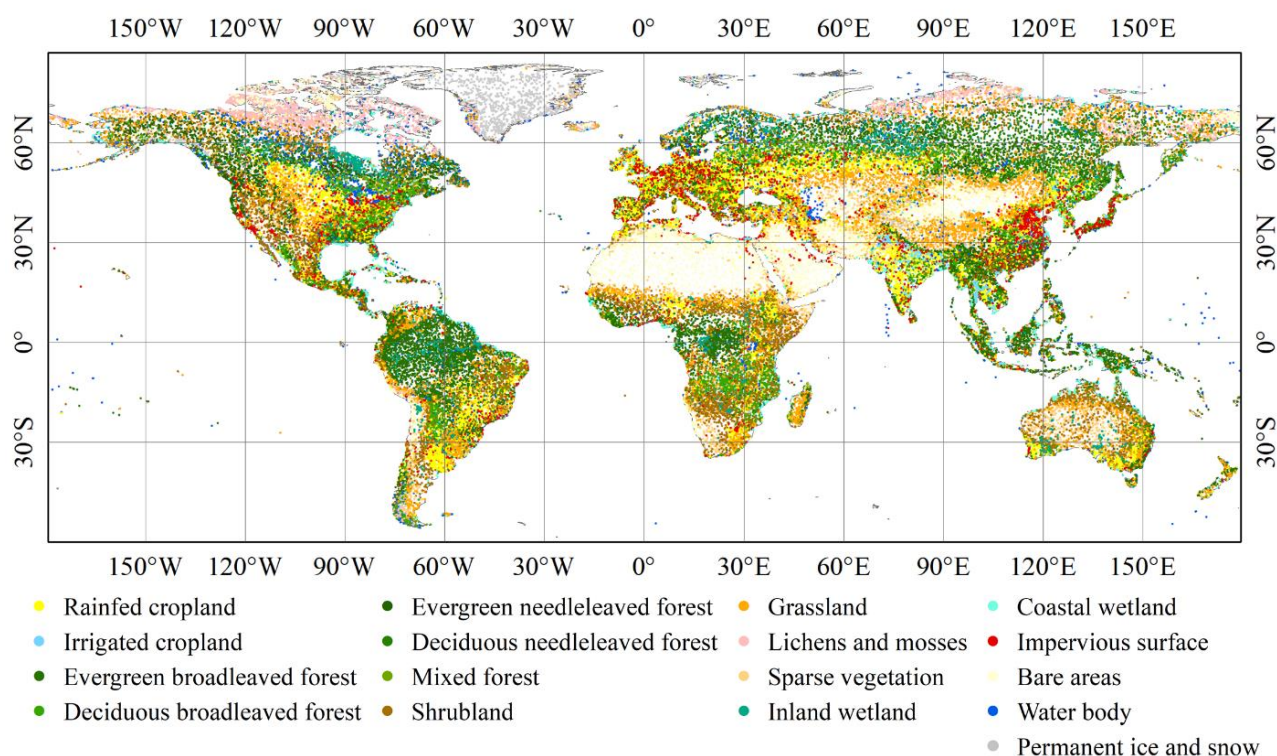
150°W 120°W 90°W 60°W 30°W 0° 30°E 60°E 90°E 120°E 150°E

60°N
30°N
0°
30°S

60°N
30°N
0°
30°S

150°W 120°W 90°W 60°W 30°W 0° 30°E 60°E 90°E 120°E 150°E

Rainfed cropland
Irrigated cropland
Evergreen broadleaved forest
Deciduous broadleaved forest

Evergreen needleleaved forest
Deciduous needleleaved forest
Mixed forest
Shrubland

Grassland
Lichens and mosses
Sparse vegetation
Inland wetland

Coastal wetland
Impervious surface
Bare areas
Water body
Permanent ice and snow